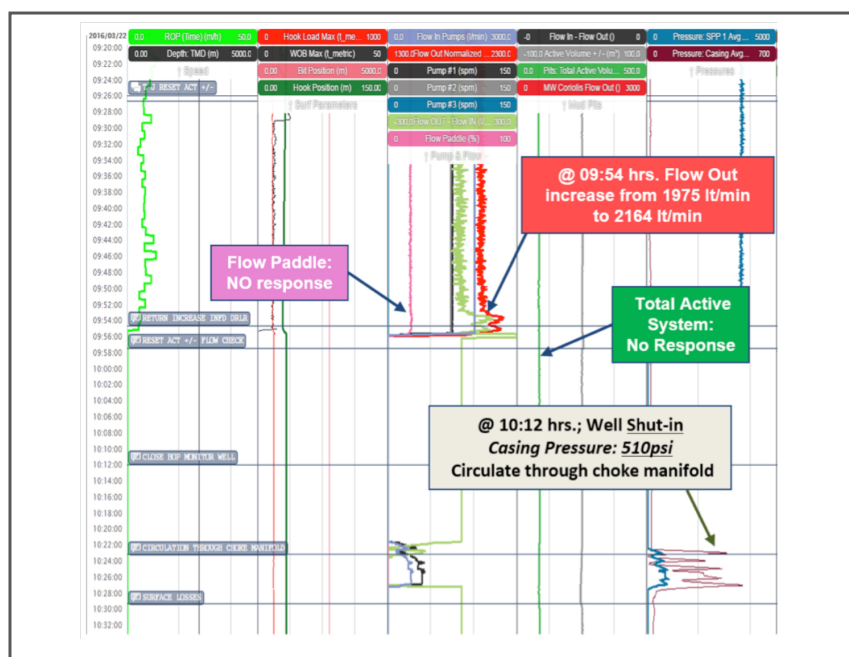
2016/03/22
09:20:00
09:22:00
09:24:00
09:26:00
09:28:00
09:30:00
09:32:00
09:34:00
09:36:00
09:38:00
09:40:00
09:42:00
09:44:00
09:46:00
09:48:00
09:50:00
09:52:00
09:54:00
09:56:00
09:58:00
10:00:00
10:02:00
10:04:00
10:06:00
10:08:00
10:10:00
10:12:00
10:14:00
10:16:00
10:18:00
10:20:00
10:22:00
10:24:00
10:26:00
10:28:00
10:30:00
10:32:00

0.0 ROP (Time) (m/h) 50.0
0.00 Depth: TMD (m) 5000.0
Speed
RESET ACT +/-

0 Hook Load Max (t_me... 1000
0 WOB Max (t_metric) 50
0.00 Bit Position (m) 5000.0
0.00 Hook Position (m) 150.00
Surf Parameters

0.0 Flow In Pumps (l/min) 3000.0
1300.0 Flow Out Normalized ... 2300.0
0 Pump #1 (spm) 150
0 Pump #2 (spm) 150
0 Pump #3 (spm) 150
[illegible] Flow OUT - Flow IN ([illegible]
0 Flow Paddle (%) 100
Pump & Flow

-0 Flow In - Flow Out () 0
-100.0 Active Volume + / - (m³) 100.0
0.0 Pits: Total Active Volu... 500.0
0 MW Coriolis Flow Out () 3000
Mud Pits

0 Pressure: SPP 1 Avg... 5000
0 Pressure: Casing Avg... 700
Pressures

@ 09:54 hrs. Flow Out increase from 1975 lt/min to 2164 lt/min

Flow Paddle: NO response

Total Active System: No Response

RETURN INCREASE INFD DRLR
RESET ACT +/- FLOW CHECK

@ 10:12 hrs.; Well Shut-in
Casing Pressure: 510psi
Circulate through choke manifold

CLOSE BOP MONITOR WELL
CIRCULATION THROUGH CHOKE MANIFOLD
SURFACE LOSSES